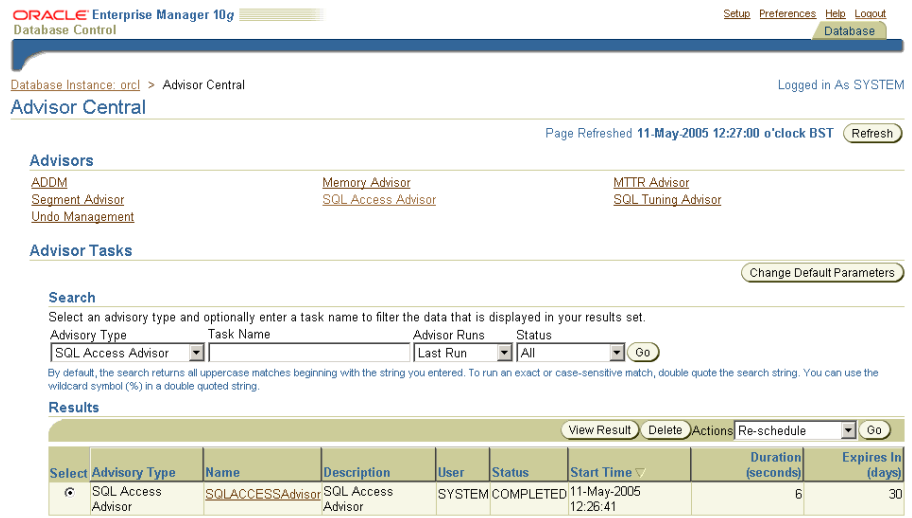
ORACLE Enterprise Manager 10g
Database Control

Setup Preferences Help Logout

Database

Database Instance: orcl > Advisor Central

Logged in As SYSTEM

Advisor Central

Page Refreshed 11-May-2005 12:27:00 o'clock BST Refresh

Advisors

ADDM
Segment Advisor
Undo Management
Memory Advisor
SQL Access Advisor
MTTR Advisor
SQL Tuning Advisor

Advisor Tasks

Change Default Parameters

Search

Select an advisory type and optionally enter a task name to filter the data that is displayed in your results set.

Advisory Type: SQL Access Advisor
Task Name
Advisor Runs: Last Run
Status: All
Go

By default, the search returns all uppercase matches beginning with the string you entered. To run an exact or case-sensitive match, double quote the search string. You can use the wildcard symbol (%) in a double quoted string.

Results

View Result Delete Actions Re-schedule Go

| Select | Advisory Type | Name | Description | User | Status | Start Time | Duration (seconds) | Expires In (days) |
|---|---|---|---|---|---|---|---|---|
| ⦿ | SQL Access Advisor | SQLACCESSAdvisor | SQL Access Advisor | SYSTEM | COMPLETED | 11-May-2005 12:26:41 | 6 | 30 |